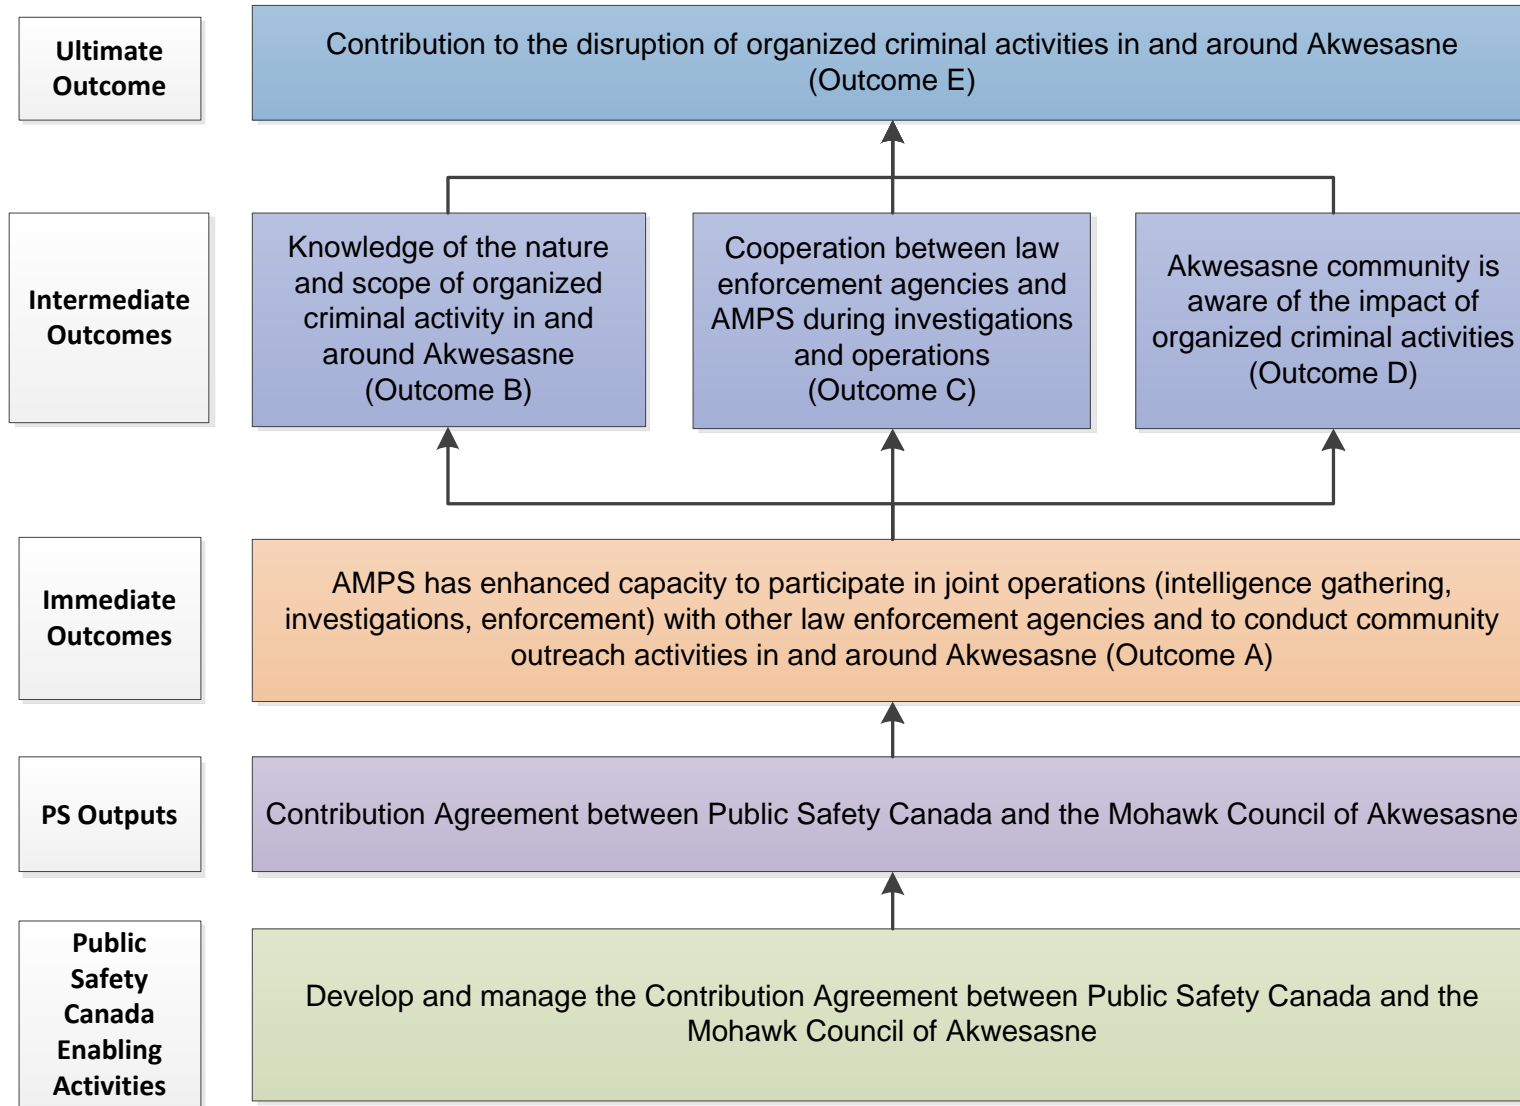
Ultimate Outcome

Contribution to the disruption of organized criminal activities in and around Akwesasne (Outcome E)

Intermediate Outcomes

Knowledge of the nature and scope of organized criminal activity in and around Akwesasne (Outcome B)

Cooperation between law enforcement agencies and AMPS during investigations and operations (Outcome C)

Akwesasne community is aware of the impact of organized criminal activities (Outcome D)

Immediate Outcomes

AMPS has enhanced capacity to participate in joint operations (intelligence gathering, investigations, enforcement) with other law enforcement agencies and to conduct community outreach activities in and around Akwesasne (Outcome A)

PS Outputs

Contribution Agreement between Public Safety Canada and the Mohawk Council of Akwesasne

Public Safety Canada Enabling Activities

Develop and manage the Contribution Agreement between Public Safety Canada and the Mohawk Council of Akwesasne